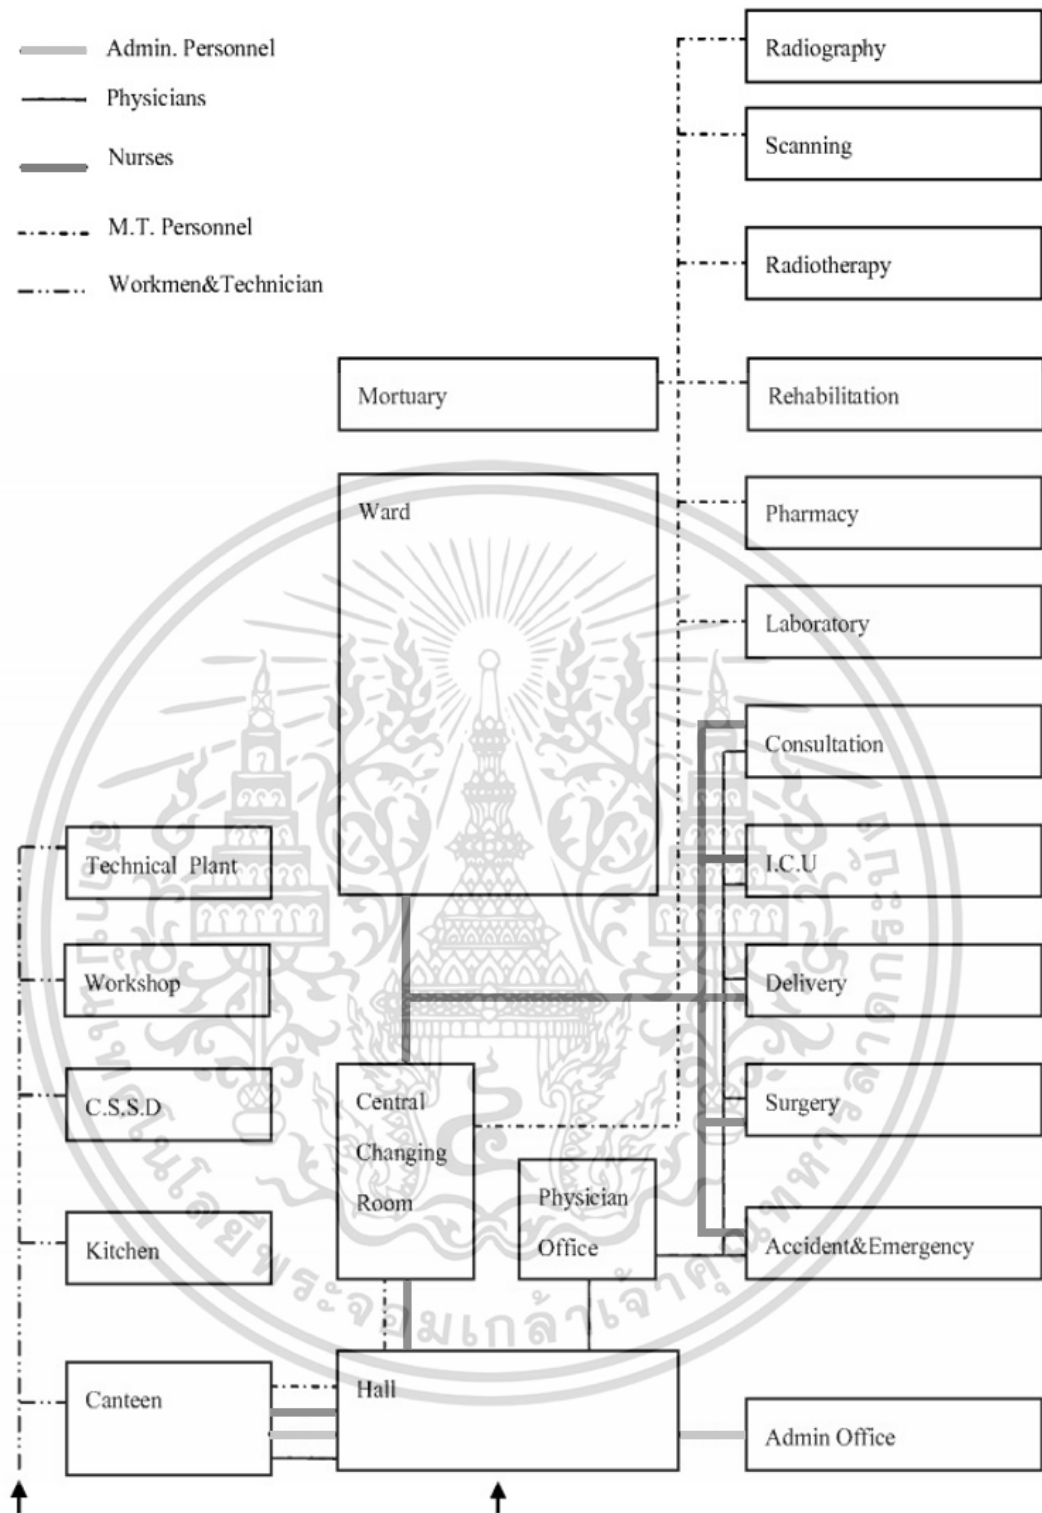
Admin. Personnel
Physicians
Nurses
M.T. Personnel
Workmen&Technician

Radiography
Scanning
Radiotherapy
Mortuary
Rehabilitation
Ward
Pharmacy
Laboratory
Consultation
Technical Plant
I.C.U
Workshop
Delivery
C.S.S.D
Central Changing Room
Surgery
Physician Office
Kitchen
Accident&Emergency
Canteen
Hall
Admin Office